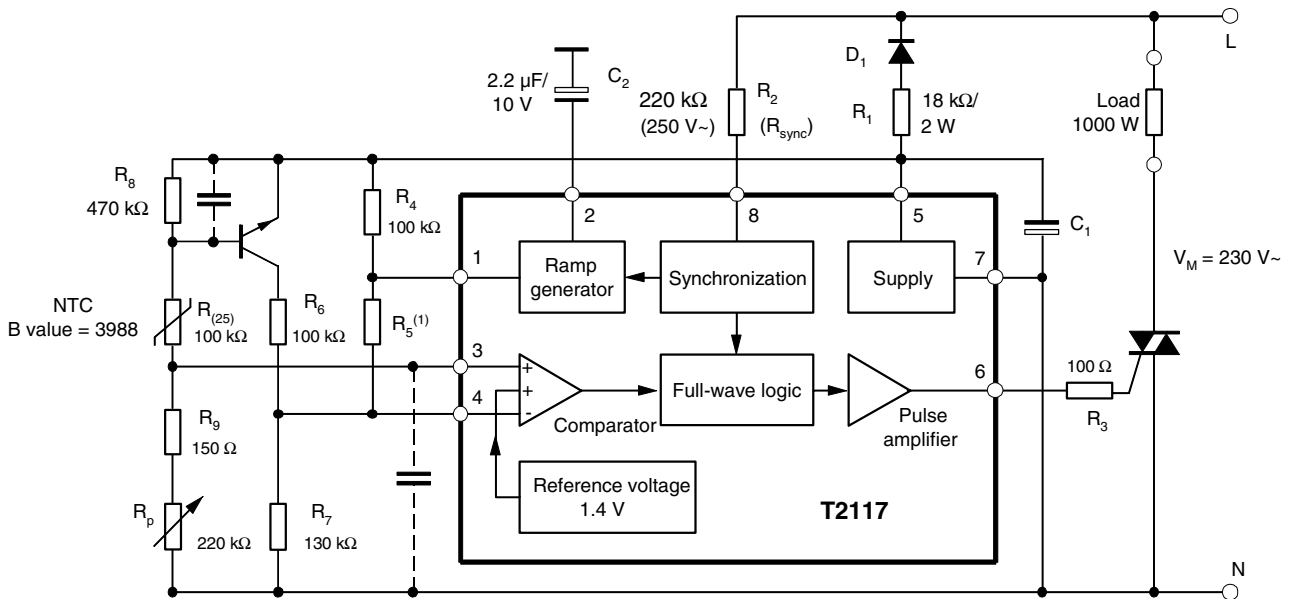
2.2 µF/
10 V

$C_2$

220 kΩ
(250 V~)

$R_2$
($R_{sync}$)

$D_1$

$R_1$

18 kΩ/
2 W

L

Load
1000 W

$R_8$
470 kΩ

$R_4$
100 kΩ

2

8

5

$C_1$

1

Ramp generator

Synchronization

Supply

7

$V_M$ = 230 V~

NTC
B value = 3988

$R_{(25)}$
100 kΩ

$R_6$
100 kΩ

$R_5^{(1)}$

3

4

+
+
-

Comparator

Full-wave logic

Pulse amplifier

6

100 Ω

$R_3$

$R_9$
150 Ω

Reference voltage
1.4 V

T2117

$R_p$

220 kΩ

$R_7$
130 kΩ

N